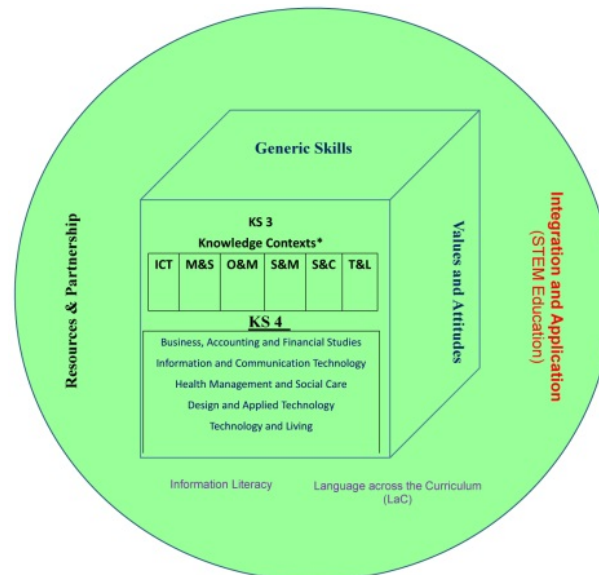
Generic Skills

Resources & Partnership

KS 3
Knowledge Contexts*

| ICT | M&S | O&M | S&M | S&C | T&L |
|---|---|---|---|---|---|

KS 4

Business, Accounting and Financial Studies
Information and Communication Technology
Health Management and Social Care
Design and Applied Technology
Technology and Living

Values and Attitudes

Integration and Application
(STEM Education)

Information Literacy

Language across the Curriculum (LaC)